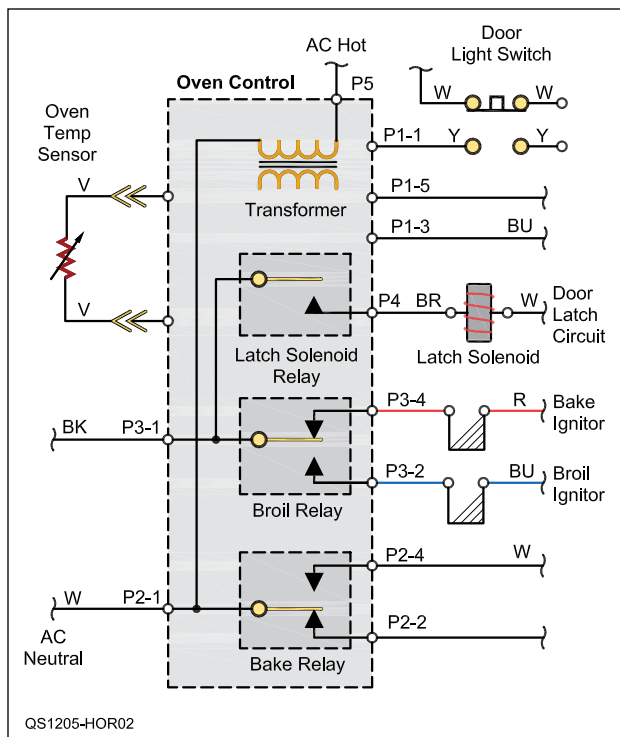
Door Light Switch

AC Hot

Oven Control

P5

W

W

Oven Temp Sensor

P1-1

Y

Y

V

P1-5

Transformer

P1-3

BU

P4

BR

W

Door Latch Circuit

V

Latch Solenoid Relay

Latch Solenoid

P3-4

R

Bake Ignitor

BK

P3-1

P3-2

BU

Broil Ignitor

Broil Relay

P2-4

W

W

P2-1

AC Neutral

P2-2

Bake Relay

QS1205-HOR02